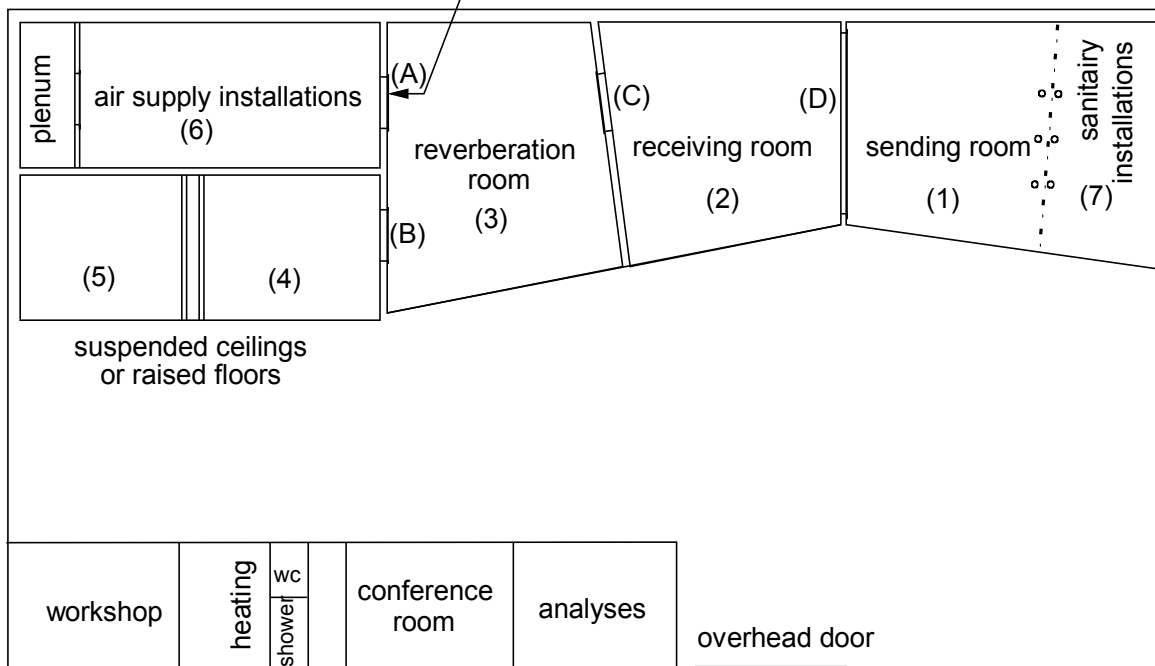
plenum

air supply installations
(6)

(A)

(B)

reverberation room
(3)

(C)

receiving room
(2)

(D)

sending room
(1)

sanitairy installations
(7)

(5)

(4)

suspended ceilings or raised floors

workshop

heating

wc

shower

conference room

analyses

overhead door